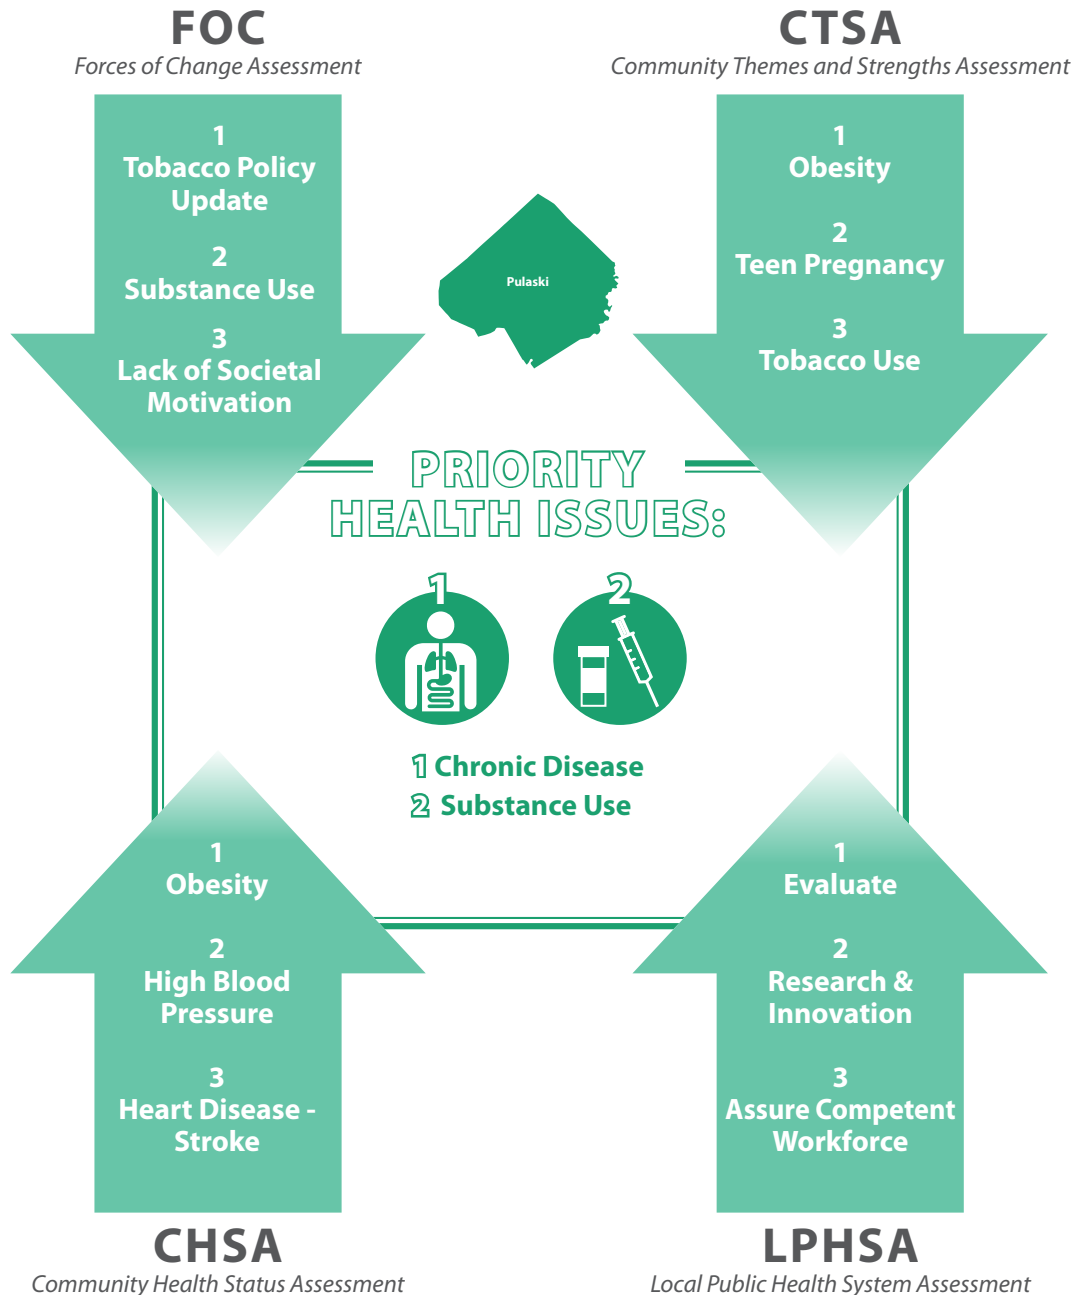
FOC
Forces of Change Assessment

1
Tobacco Policy Update

2
Substance Use

3
Lack of Societal Motivation

CTSA
Community Themes and Strengths Assessment

1
Obesity

2
Teen Pregnancy

3
Tobacco Use

Pulaski

PRIORITY HEALTH ISSUES:

1

2

1 Chronic Disease
2 Substance Use

1
Obesity

2
High Blood Pressure

3
Heart Disease - Stroke

CHSA
Community Health Status Assessment

1
Evaluate

2
Research & Innovation

3
Assure Competent Workforce

LPHSA
Local Public Health System Assessment